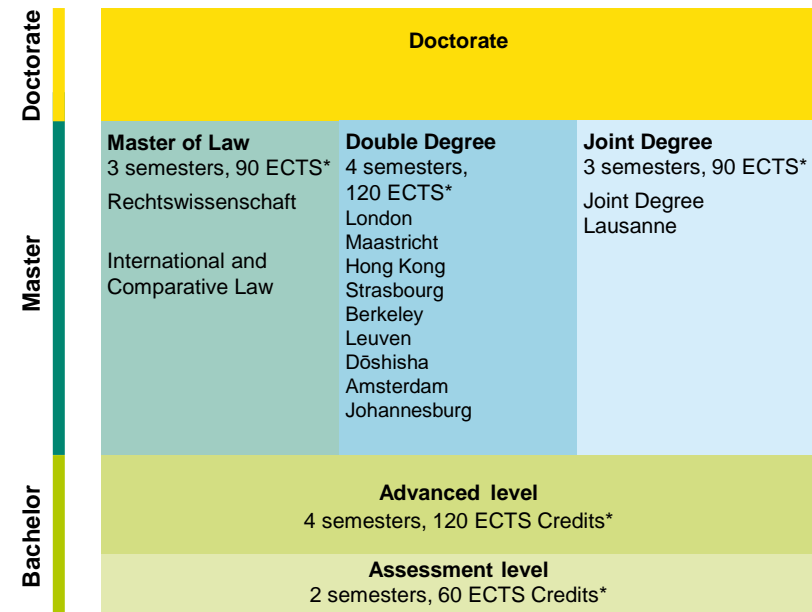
Doctorate

Doctorate

Master

Master of Law
3 semesters, 90 ECTS*
Rechtswissenschaft

International and Comparative Law

Double Degree
4 semesters, 120 ECTS*
London
Maastricht
Hong Kong
Strasbourg
Berkeley
Leuven
Dōshisha
Amsterdam
Johannesburg

Joint Degree
3 semesters, 90 ECTS*
Joint Degree Lausanne

Bachelor

Advanced level
4 semesters, 120 ECTS Credits*

Assessment level
2 semesters, 60 ECTS Credits*